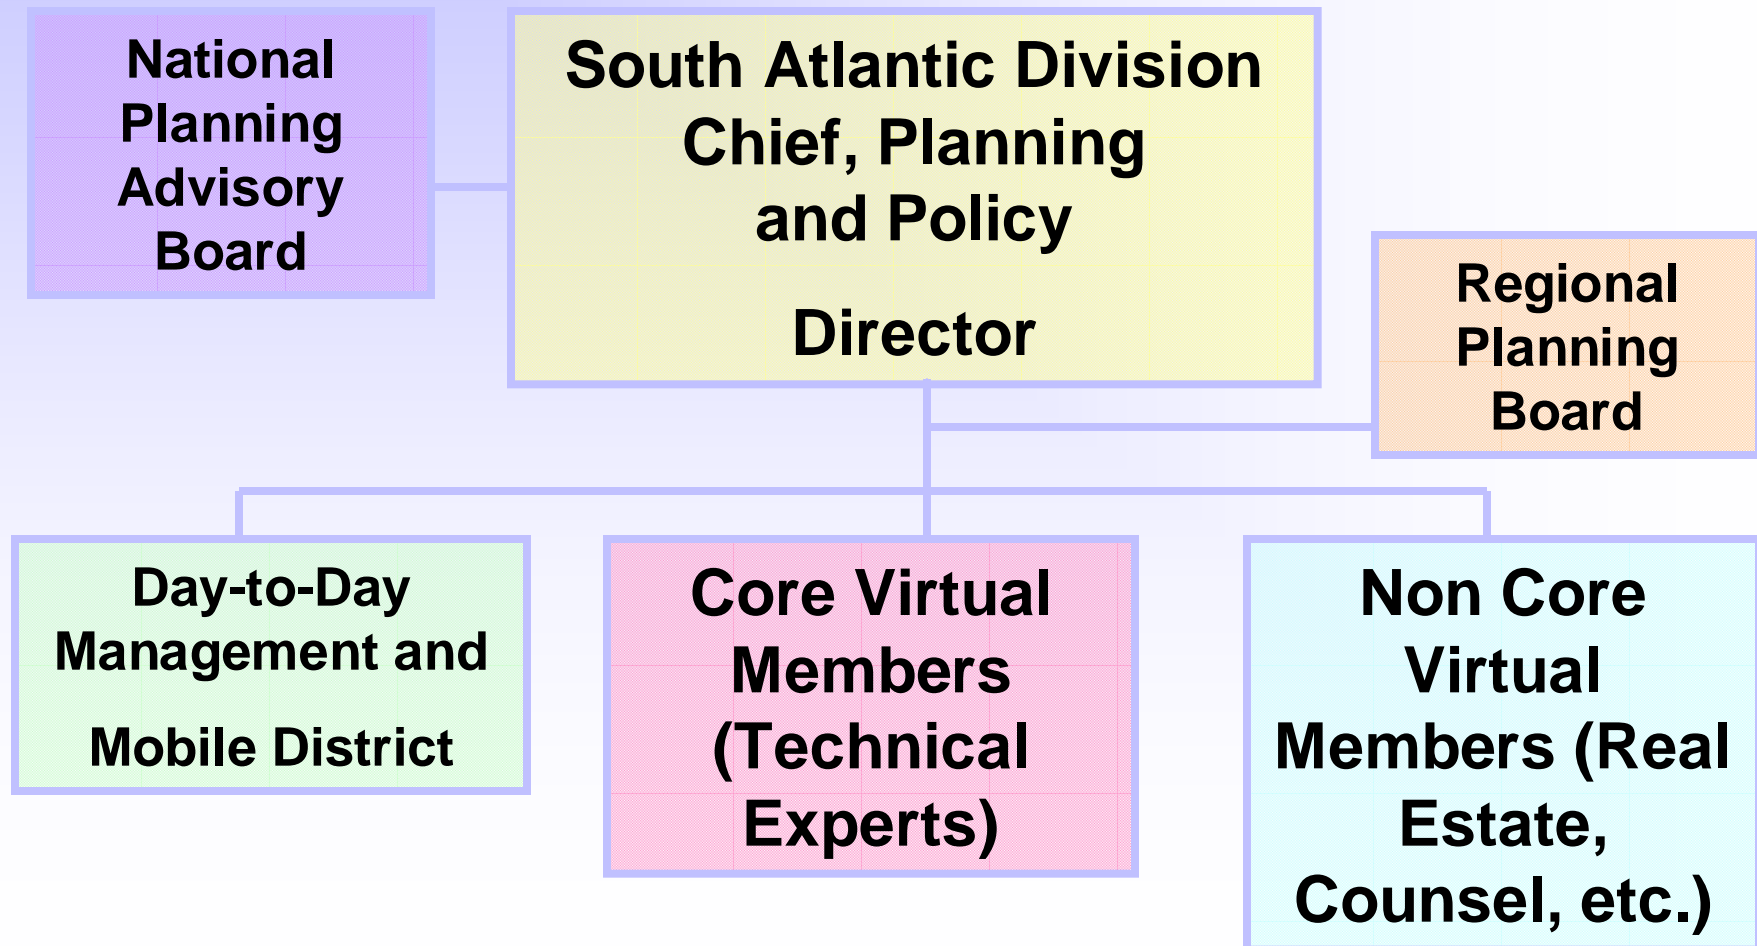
National Planning Advisory Board

South Atlantic Division Chief, Planning and Policy

Director

Regional Planning Board

Day-to-Day Management and

Mobile District

Core Virtual Members (Technical Experts)

Non Core Virtual Members (Real Estate, Counsel, etc.)